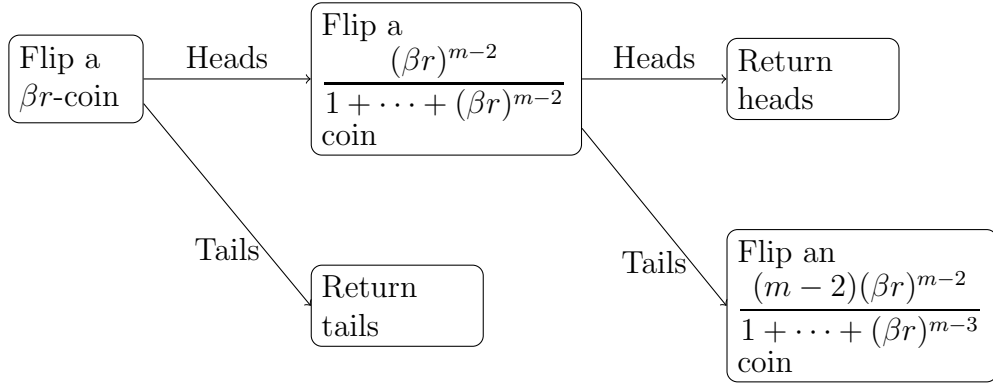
Flip a $\beta r$-coin

Heads

Flip a $\frac{(\beta r)^{m-2}}{1+\cdots+(\beta r)^{m-2}}$ coin

Heads

Return heads

Tails

Return tails

Tails

Flip an $\frac{(m-2)(\beta r)^{m-2}}{1+\cdots+(\beta r)^{m-3}}$ coin